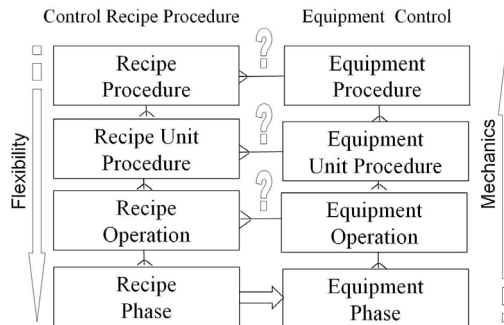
Control Recipe Procedure

Equipment Control

Flexibility

Recipe Procedure

Recipe Unit Procedure

Recipe Operation

Recipe Phase

?

?

?

Equipment Procedure

Equipment Unit Procedure

Equipment Operation

Equipment Phase

Mechanics